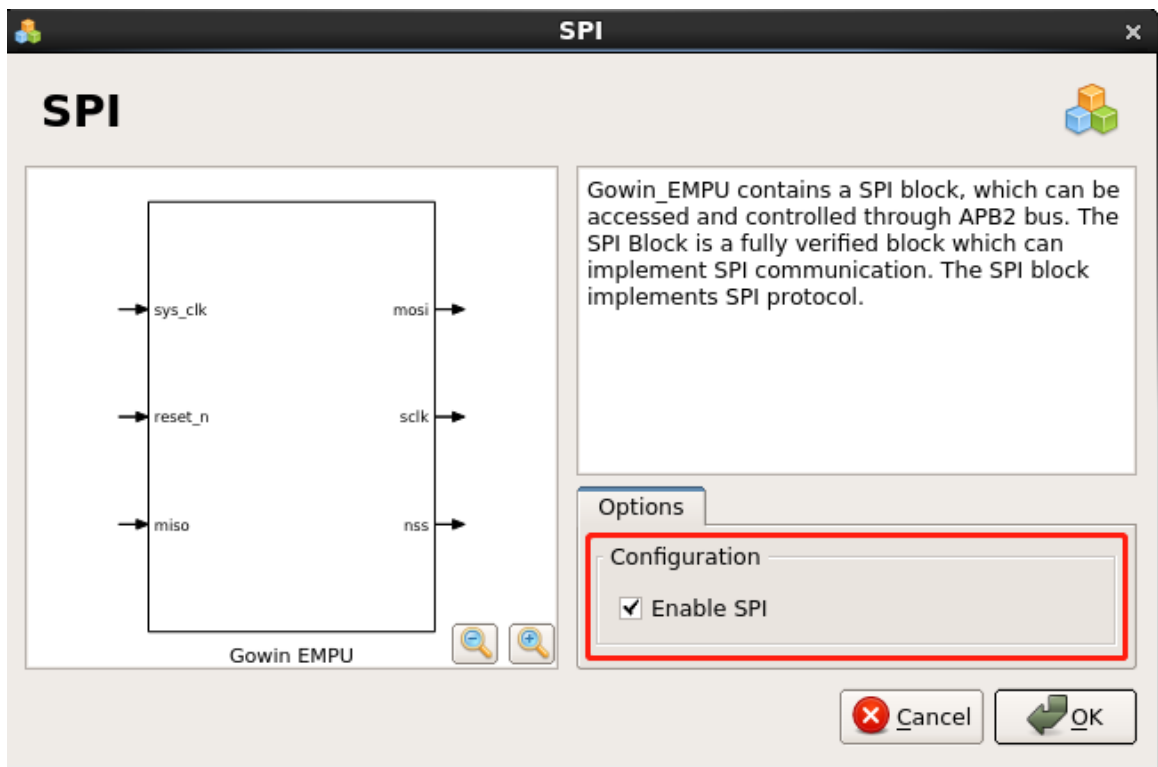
SPI

SPI

sys_clk
reset_n
miso
mosi
sclk
nss

Gowin EMPU

Gowin_EMPU contains a SPI block, which can be accessed and controlled through APB2 bus. The SPI Block is a fully verified block which can implement SPI communication. The SPI block implements SPI protocol.

Options

Configuration

Enable SPI

Cancel

OK